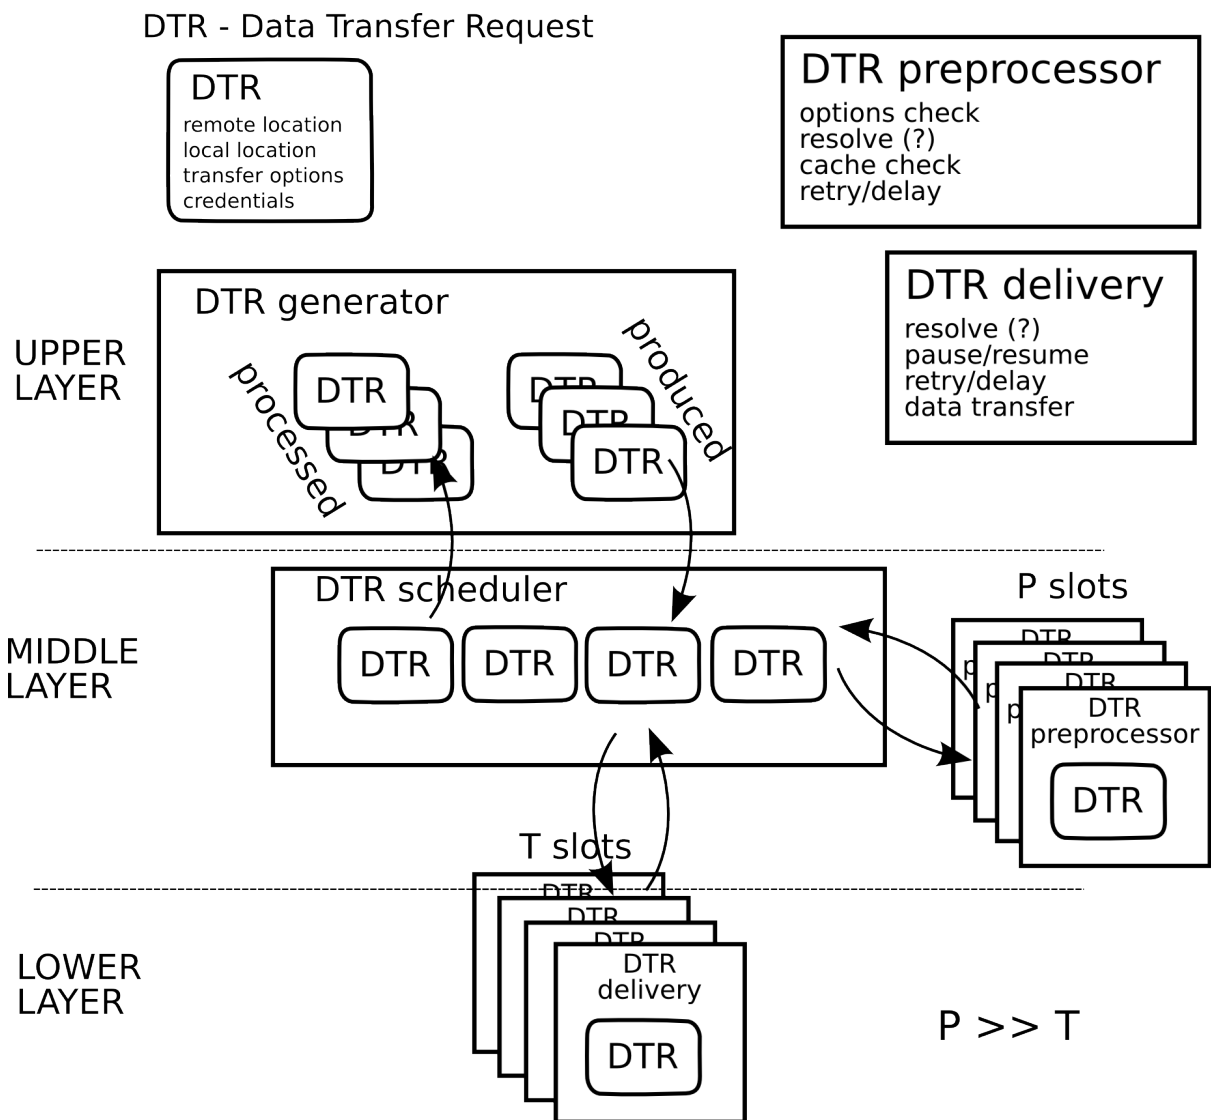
DTR - Data Transfer Request

DTR
remote location
local location
transfer options
credentials

DTR preprocessor
options check
resolve (?)
cache check
retry/delay

DTR delivery
resolve (?)
pause/resume
retry/delay
data transfer

UPPER LAYER

DTR generator

processed

DTR
DTR
DTR

DTR
DTR
DTR

produced

MIDDLE LAYER

DTR scheduler

DTR DTR DTR DTR

P slots

DTR
preprocessor
DTR

T slots

LOWER LAYER

DTR
delivery
DTR

P >> T